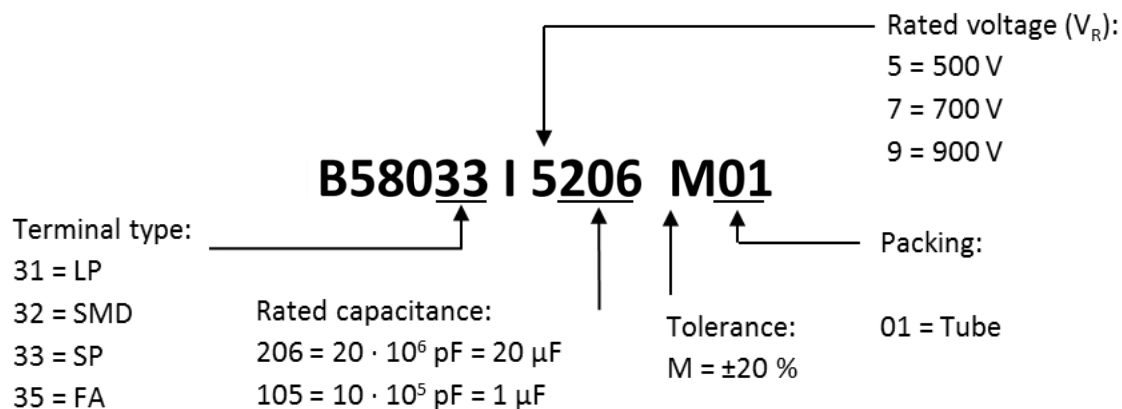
Rated voltage ($V_R$):
5 = 500 V
7 = 700 V
9 = 900 V

B58033 I 5206 M01

Terminal type:
31 = LP
32 = SMD
33 = SP
35 = FA

Rated capacitance:
206 = $20 \cdot 10^6$ pF = 20 µF
105 = $10 \cdot 10^5$ pF = 1 µF

Tolerance:
M = ±20 %

Packing:
01 = Tube